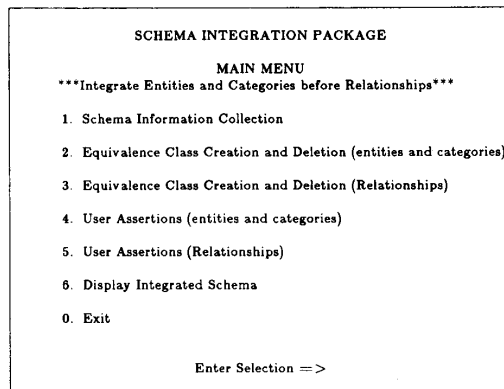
SCHEMA INTEGRATION PACKAGE

MAIN MENU
***Integrate Entities and Categories before Relationships***

1. Schema Information Collection

2. Equivalence Class Creation and Deletion (entities and categories)

3. Equivalence Class Creation and Deletion (Relationships)

4. User Assertions (entities and categories)

5. User Assertions (Relationships)

6. Display Integrated Schema

0. Exit

Enter Selection =>